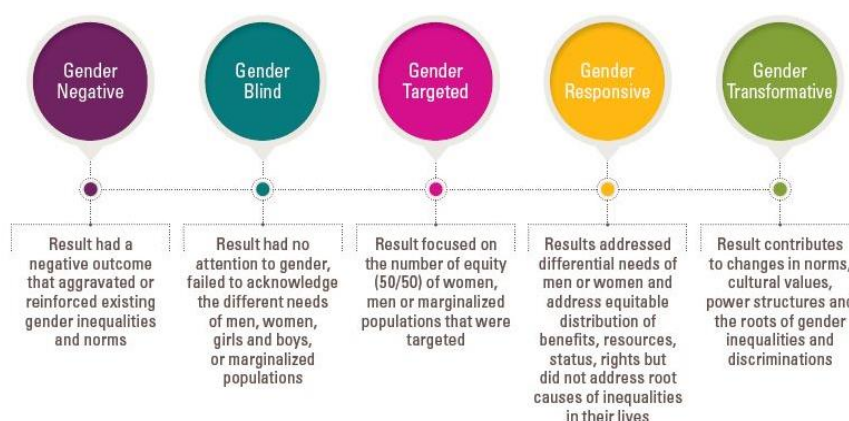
Gender Negative

Result had a negative outcome that aggravated or reinforced existing gender inequalities and norms

Gender Blind

Result had no attention to gender, failed to acknowledge the different needs of men, women, girls and boys, or marginalized populations

Gender Targeted

Result focused on the number of equity (50/50) of women, men or marginalized populations that were targeted

Gender Responsive

Results addressed differential needs of men or women and address equitable distribution of benefits, resources, status, rights but did not address root causes of inequalities in their lives

Gender Transformative

Result contributes to changes in norms, cultural values, power structures and the roots of gender inequalities and discriminations